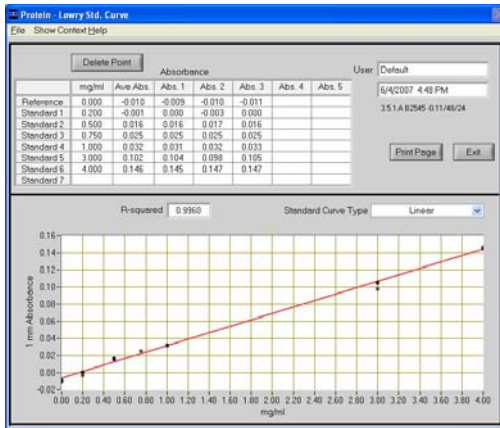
Protein - Lowry Std. Curve

File Show Context Help

Delete Point

Absorbance

| | mg/ml | Ave Abs. | Abs. 1 | Abs. 2 | Abs. 3 | Abs. 4 | Abs. 5 |
|---|---|---|---|---|---|---|---|
| Reference | 0.000 | -0.010 | -0.009 | -0.010 | -0.011 | | |
| Standard 1 | 0.200 | -0.001 | 0.000 | -0.003 | 0.000 | | |
| Standard 2 | 0.500 | 0.016 | 0.016 | 0.017 | 0.016 | | |
| Standard 3 | 0.750 | 0.025 | 0.025 | 0.025 | 0.025 | | |
| Standard 4 | 1.000 | 0.032 | 0.031 | 0.032 | 0.033 | | |
| Standard 5 | 3.000 | 0.102 | 0.104 | 0.098 | 0.105 | | |
| Standard 6 | 4.000 | 0.146 | 0.145 | 0.147 | 0.147 | | |
| Standard 7 | | | | | | | |

User Default

6/4/2007 4:48 PM

3.5.1 A 82545 -0.11/48/24

Print Page

Exit

R-squared 0.9960

Standard Curve Type Linear

1 mm Absorbance

0.16 0.14 0.12 0.10 0.08 0.06 0.04 0.02 0.00 -0.02

0.00 0.20 0.40 0.60 0.80 1.00 1.20 1.40 1.60 1.80 2.00 2.20 2.40 2.60 2.80 3.00 3.20 3.40 3.60 3.80 4.00

mg/ml